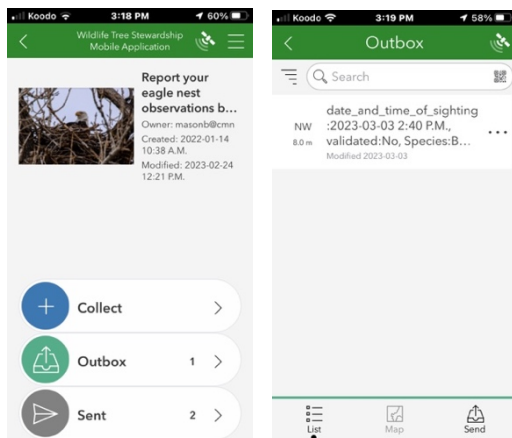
Koodo 3:18 PM 60%

Wildlife Tree Stewardship Mobile Application

Report your eagle nest observations b...

Owner: masonb@cmn

Created: 2022-01-14 10:38 A.M.

Modified: 2023-02-24 12:21 P.M.

Collect

Outbox 1

Sent 2

Koodo 3:19 PM 58%

Outbox

Search

NW 8.0 m

date_and_time_of_sighting :2023-03-03 2:40 P.M., validated:No, Species:B...

Modified 2023-03-03

List

Map

Send